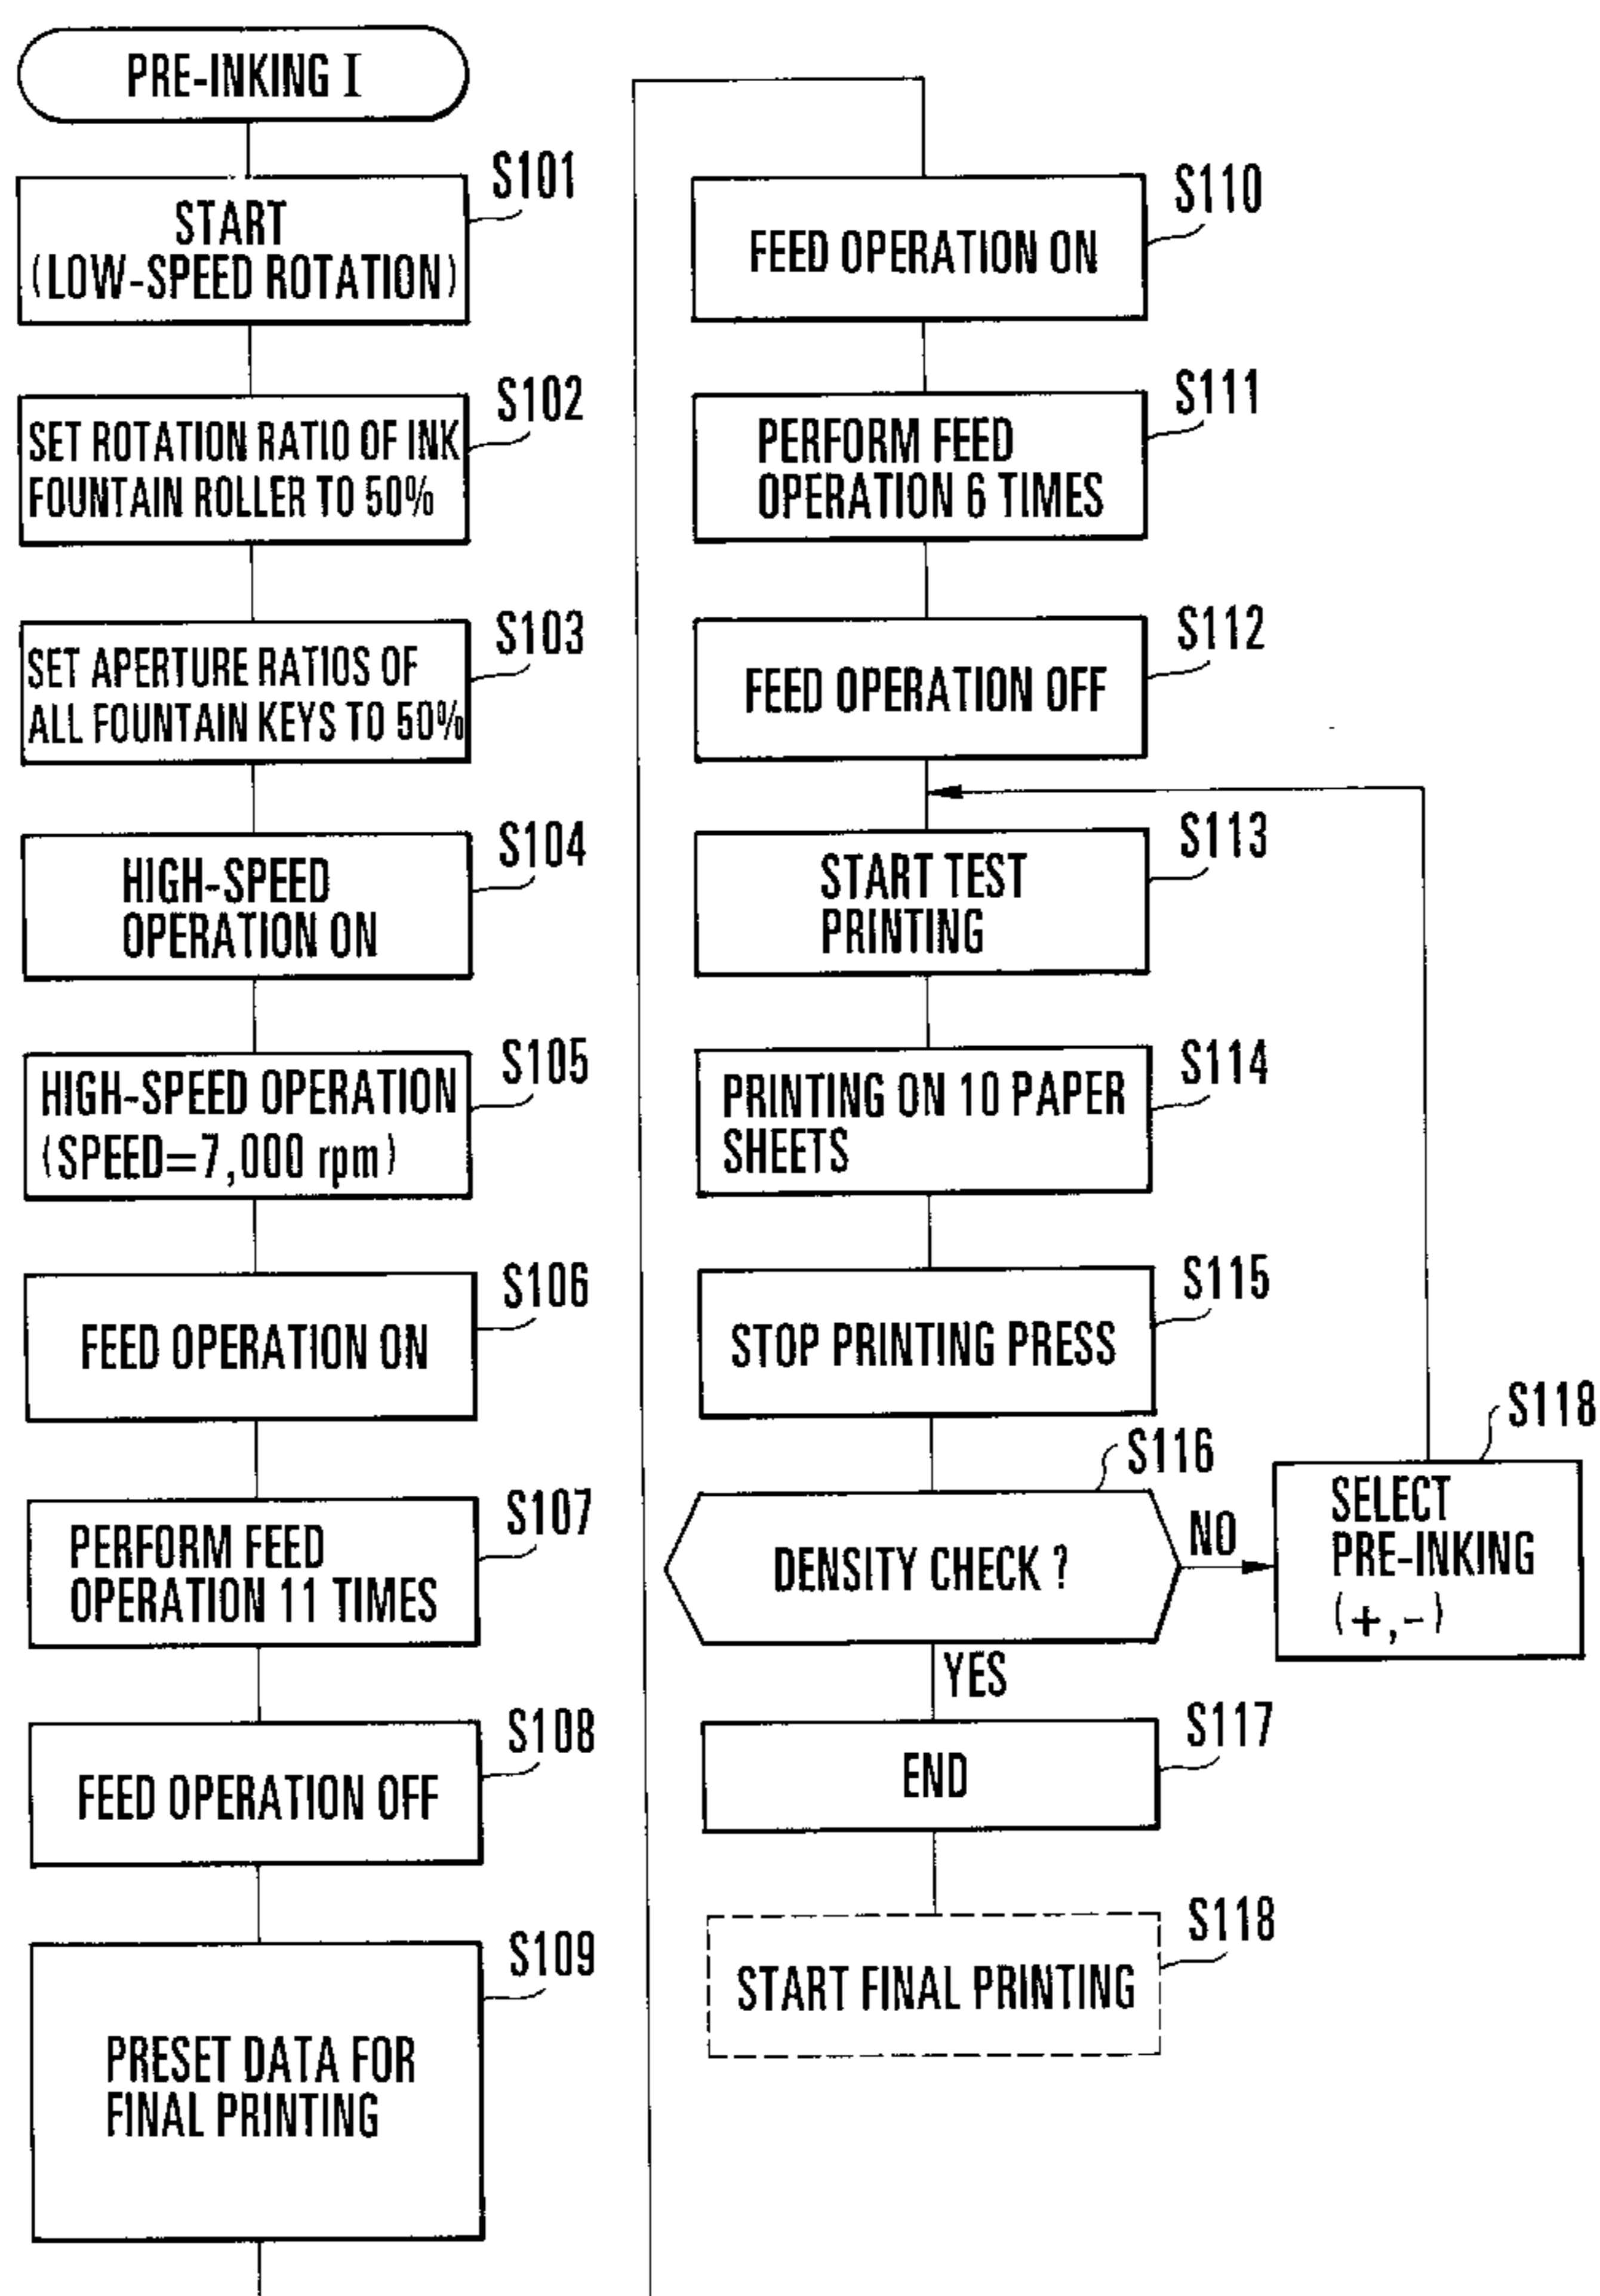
PRE-INKING I

S101
START (LOW-SPEED ROTATION)

S102
SET ROTATION RATIO OF INK FOUNTAIN ROLLER TO 50%

S103
SET APERTURE RATIOS OF ALL FOUNTAIN KEYS TO 50%

S104
HIGH-SPEED OPERATION ON

S105
HIGH-SPEED OPERATION (SPEED=7,000 rpm)

S106
FEED OPERATION ON

S107
PERFORM FEED OPERATION 11 TIMES

S108
FEED OPERATION OFF

S109
PRESET DATA FOR FINAL PRINTING

S110
FEED OPERATION ON

S111
PERFORM FEED OPERATION 6 TIMES

S112
FEED OPERATION OFF

S113
START TEST PRINTING

S114
PRINTING ON 10 PAPER SHEETS

S115
STOP PRINTING PRESS

S116
DENSITY CHECK ?

NO

S118
SELECT PRE-INKING (+,-)

YES

S117
END

S118
START FINAL PRINTING